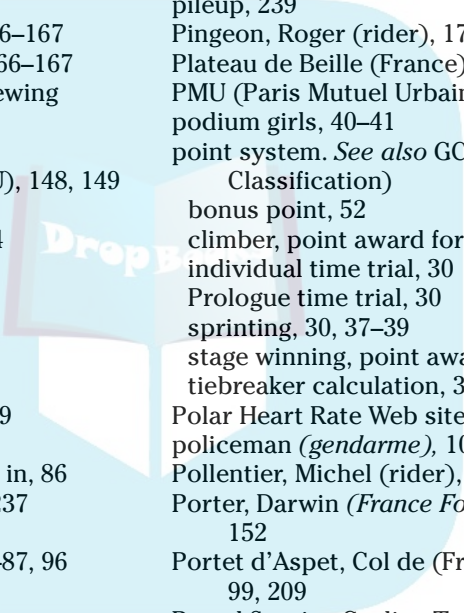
6–167
66–167
ewing
J), 148, 149
4
9
in, 86
237
87, 96

pileup, 239
Pingeon, Roger (rider), 17
Plateau de Beille (France)
PMU (Paris Mutuel Urbain
podium girls, 40–41
point system. *See also* GC
Classification)
bonus point, 52
climber, point award for
individual time trial, 30
Prologue time trial, 30
sprinting, 30, 37–39
stage winning, point awa
tiebreaker calculation, 3
Polar Heart Rate Web site
policeman *(gendarme),* 10
Pollentier, Michel (rider),
Porter, Darwin *(France Fo*
152
Portet d'Aspet, Col de (Fr
99, 209